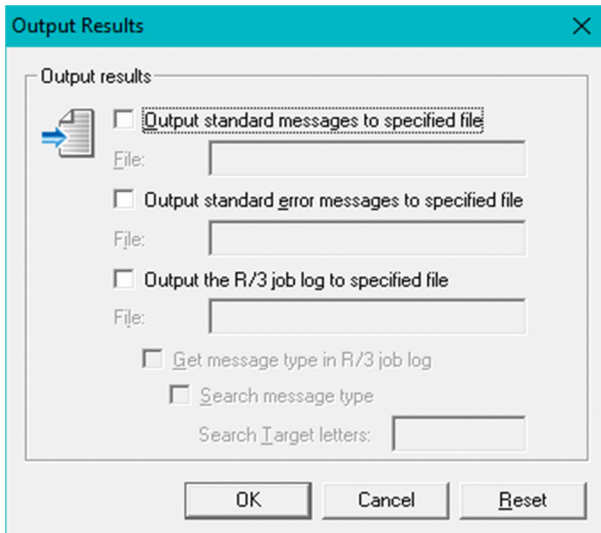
Output Results

Output results

Output standard messages to specified file

File:

Output standard error messages to specified file

File:

Output the R/3 job log to specified file

File:

Get message type in R/3 job log

Search message type

Search Target letters:

OK

Cancel

Reset